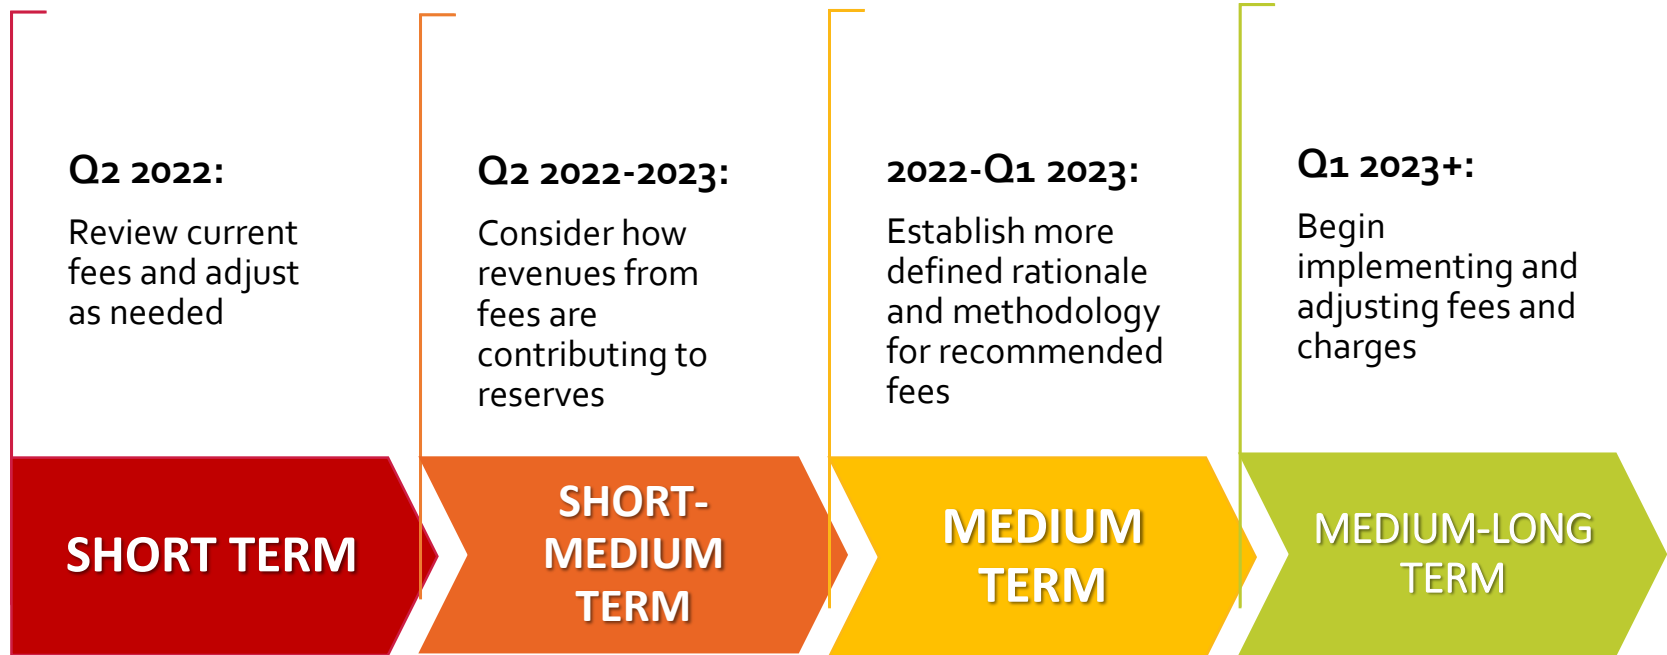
Q2 2022:

Review current fees and adjust as needed

Q2 2022-2023:

Consider how revenues from fees are contributing to reserves

2022-Q1 2023:

Establish more defined rationale and methodology for recommended fees

Q1 2023+:

Begin implementing and adjusting fees and charges

SHORT TERM

SHORT-MEDIUM TERM

MEDIUM TERM

MEDIUM-LONG TERM